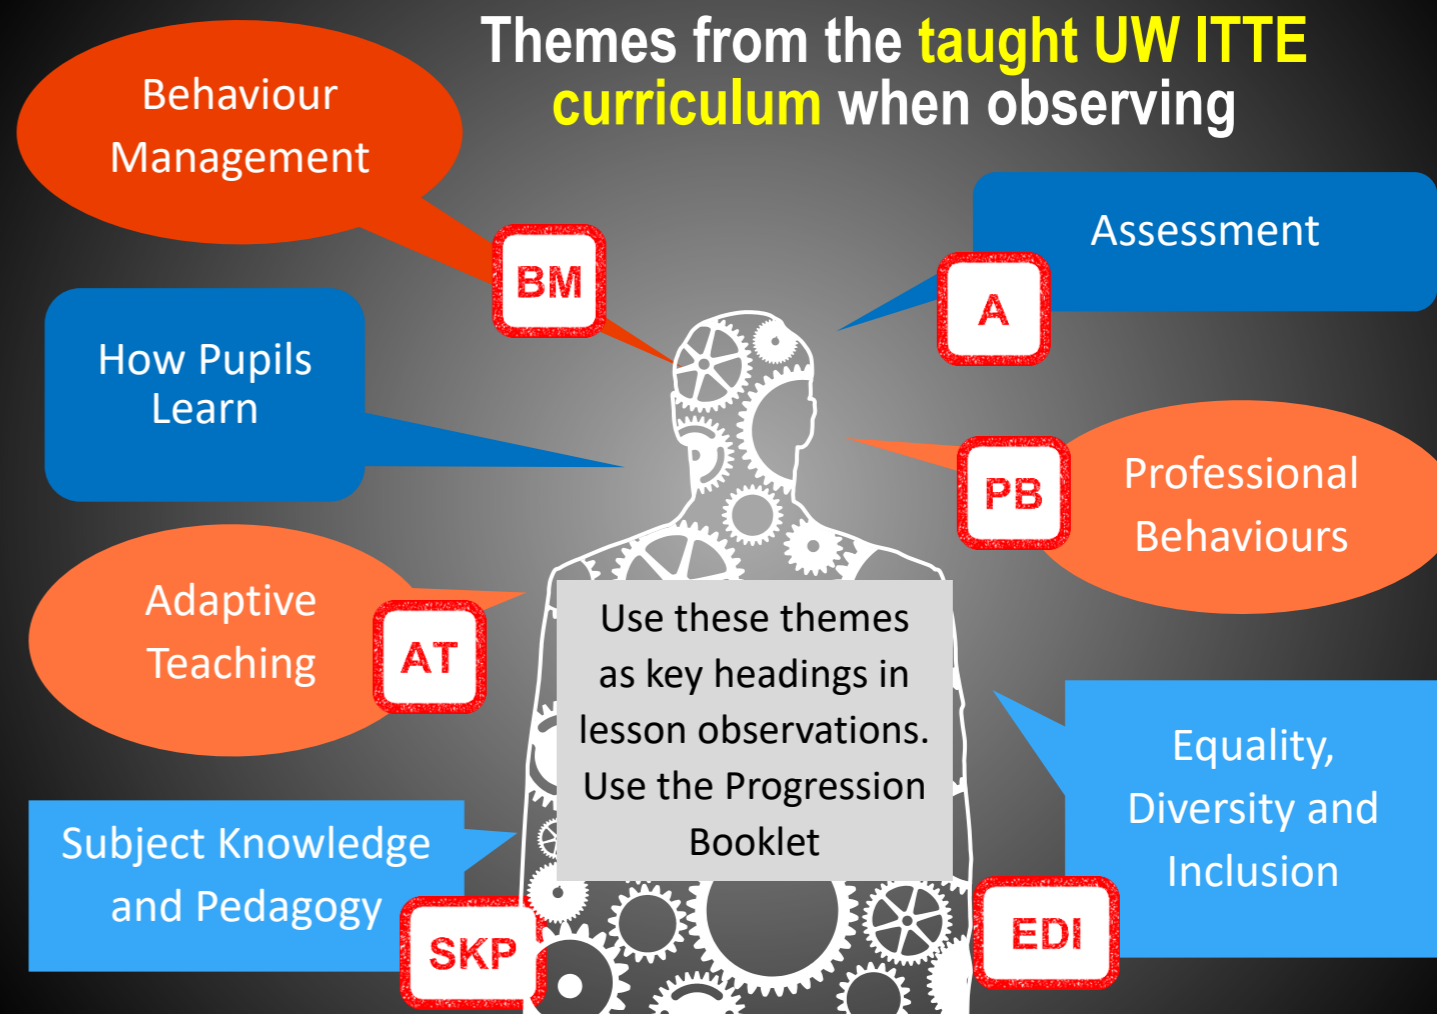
Themes from the taught UW ITTE curriculum when observing

Behaviour Management

BM

Assessment

A

How Pupils Learn

PB

Professional Behaviours

Adaptive Teaching

AT

Use these themes as key headings in lesson observations. Use the Progression Booklet

Equality, Diversity and Inclusion

Subject Knowledge and Pedagogy

SKP

EDI